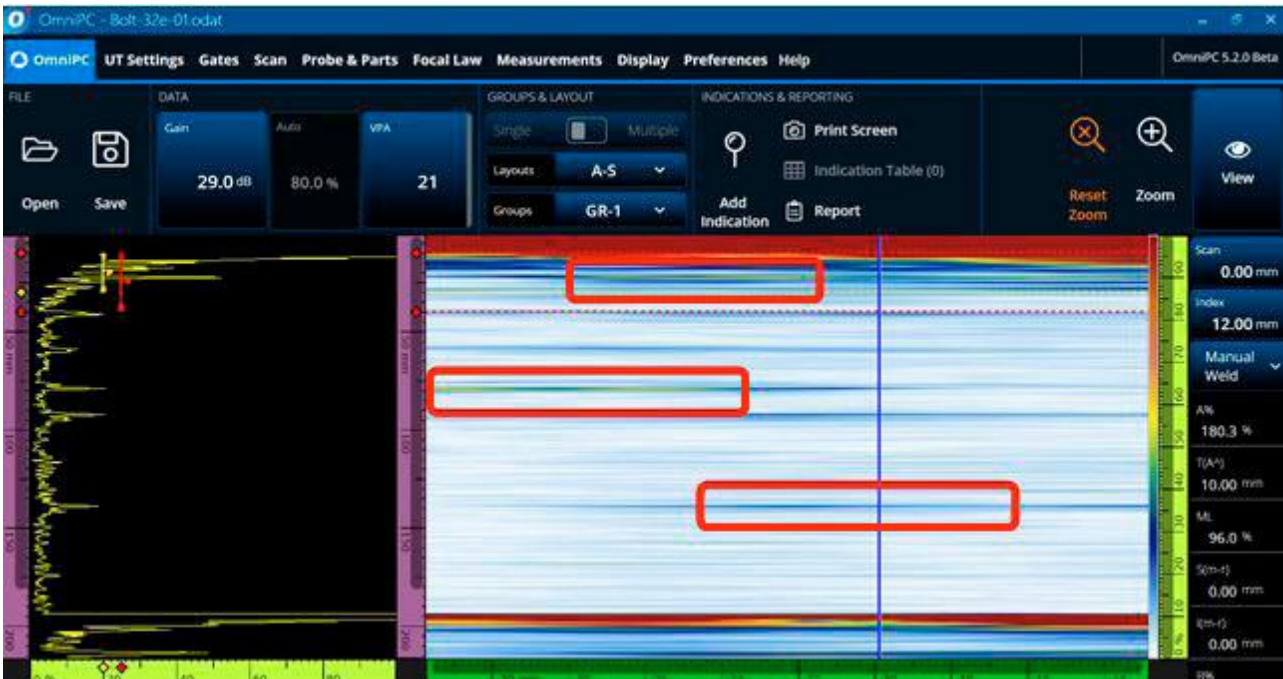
OmniPC - Bolt-32e-01.odat

OmniPC UT Settings Gates Scan Probe & Parts Focal Law Measurements Display Preferences Help

OmniPC 5.2.0 Beta

FILE

Open Save

DATA

Gain 29.0 dB

Auto 80.0 %

VPA 21

GROUPS & LAYOUT

Single Multiple

Layouts A-S

Groups GR-1

INDICATIONS & REPORTING

Add Indication

Print Screen

Indication Table (0)

Report

Reset Zoom

Zoom

View

Scan 0.00 mm

Index 12.00 mm

Manual Weld

A% 180.3 %

T(A^) 10.00 mm

ML 96.0 %

S(m-r) 0.00 mm

I(m-r) 0.00 mm

RR%